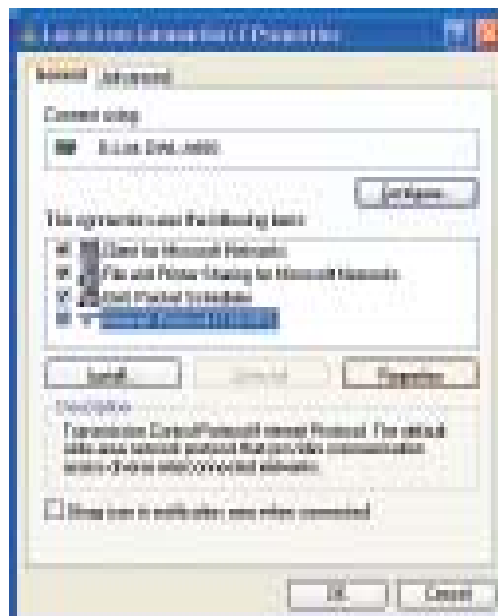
Local Area Connection 2 Properties

General | Advanced

Connect using:

D-Link DWL-A650

Configure...

This connection uses the following items:

Client for Microsoft Networks
File and Printer Sharing for Microsoft Networks
QoS Packet Scheduler
Internet Protocol (TCP/IP)

Install... | Uninstall | Properties

Description

Transmission Control Protocol/Internet Protocol. The default wide area network protocol that provides communication across diverse interconnected networks.

Show icon in notification area when connected

OK | Cancel